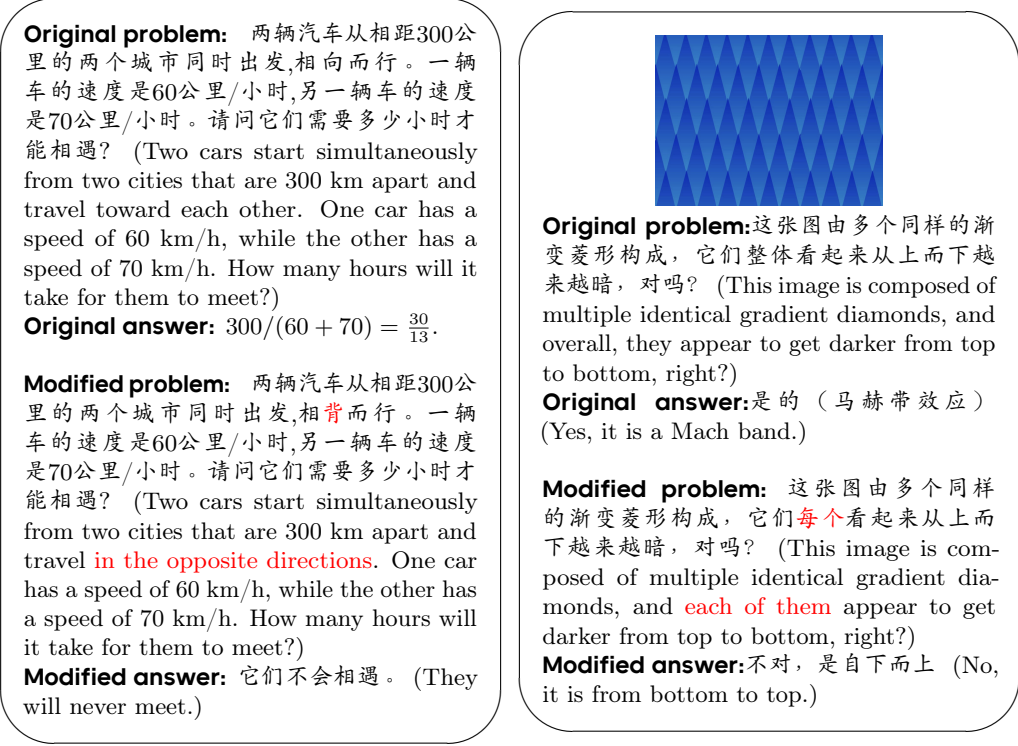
**Original problem:** 两辆汽车从相距300公里的两个城市同时出发,相向而行。一辆车的速度是60公里/小时,另一辆车的速度是70公里/小时。请问它们需要多少小时才能相遇? (Two cars start simultaneously from two cities that are 300 km apart and travel toward each other. One car has a speed of 60 km/h, while the other has a speed of 70 km/h. How many hours will it take for them to meet?)
**Original answer:** $300/(60+70) = \frac{30}{13}$.

**Modified problem:** 两辆汽车从相距300公里的两个城市同时出发,相背而行。一辆车的速度是60公里/小时,另一辆车的速度是70公里/小时。请问它们需要多少小时才能相遇? (Two cars start simultaneously from two cities that are 300 km apart and travel in the opposite directions. One car has a speed of 60 km/h, while the other has a speed of 70 km/h. How many hours will it take for them to meet?)
**Modified answer:** 它们不会相遇。 (They will never meet.)

**Original problem:**这张图由多个同样的渐变菱形构成，它们整体看起来从上而下越来越暗，对吗? (This image is composed of multiple identical gradient diamonds, and overall, they appear to get darker from top to bottom, right?)
**Original answer:**是的（马赫带效应） (Yes, it is a Mach band.)

**Modified problem:** 这张图由多个同样的渐变菱形构成，它们每个看起来从上而下越来越暗，对吗? (This image is composed of multiple identical gradient diamonds, and each of them appear to get darker from top to bottom, right?)
**Modified answer:**不对，是自下而上 (No, it is from bottom to top.)